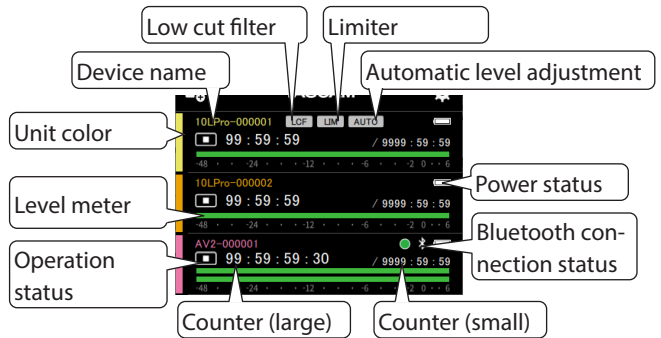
Low cut filter
Limiter
Device name
Automatic level adjustment
10LPro-000001 LCF LIM AUTO
Unit color
99 : 59 : 59
/ 9999 : 59 : 59
-48 -24 -12 -6 -2 0
10LPro-000002
Power status
Level meter
99 : 59 : 59
/ 9999 : 59 : 59
Bluetooth connection status
AV2-000001
Operation status
99 : 59 : 59 : 30
/ 9999 : 59 : 59
-48 -24 -12 -6 -2 0
Counter (large)
Counter (small)